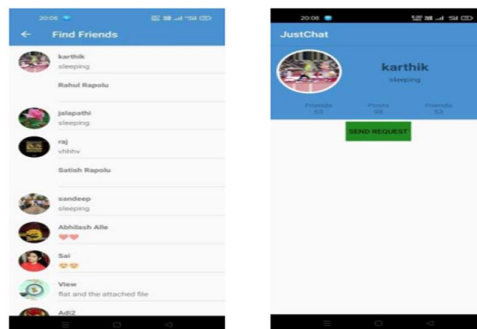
20:08

Find Friends

karthik
sleeping

Rahul Rapolu

jalapathi
sleeping

raj
vhhhv

Satish Rapolu

sandeep
sleeping

Abhilash Alle
❤❤

Sai
😍😍

View
flat and the attached file

Adi2

20:08

JustChat

karthik
sleeping

Friends
53

Posts
68

Friends
53

SEND REQUEST